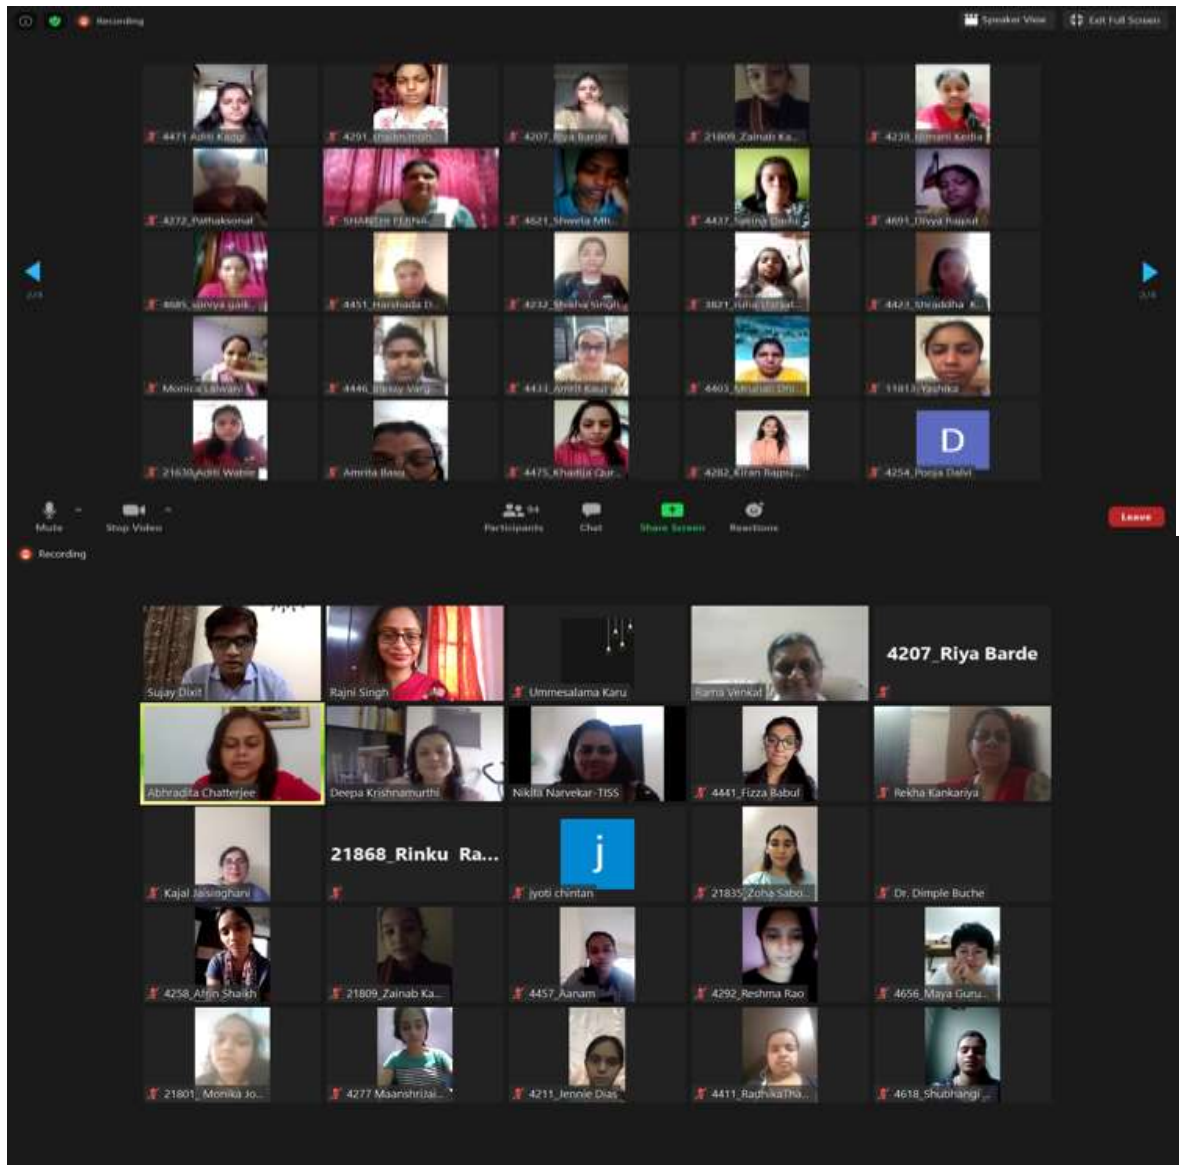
Recording

Speaker View

Exit Full Screen

4471_Aditi Kadgi

4291_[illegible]

4207_Riya Barde

21809_Zainab Ka...

4239_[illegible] Kedia

4272_Pathaksonal

SHANTHI FERNA...

4621_Shweta Mh...

4437_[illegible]

4691_Divya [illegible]

2/3

4685_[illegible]

4451_Harshada D...

4232_Shikha Singh

3821_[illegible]

4423_Shraddha_K...

2/3

Monica Lalwani

4446_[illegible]

4433_Amrit Kaur

4403_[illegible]

11813_Yashika

21630_Aditi Wable

Amrita Basu

4475_Khadija Qur...

4282_Kiran Bapsu...

D

4254_Pooja Dalvi

Mute

Stop Video

94

Participants

Chat

Share Screen

Reactions

Leave

Recording

Sujay Dixit

Rajni Singh

Ummesalama Karu

Rama Venkat

4207_Riya Barde

Abhradita Chatterjee

Deepa Krishnamurthi

Nikita Narvekar-TISS

4441_Fizza Babul

Rekha Kankariya

Kajal Jaisinghani

21868_Rinku Ra...

j

jyoti chintan

21835_Zoha Sabo...

Dr. Dimple Buche

4258_Afrin Shaikh

21809_Zainab Ka...

4457_Aanam

4292_Reshma Rao

4656_Maya Guru...

21801_Monika Jo...

4277 Maanshrijai...

4211_Jennie Dias

4411_RadhikaTha...

4618_Shubhangi...